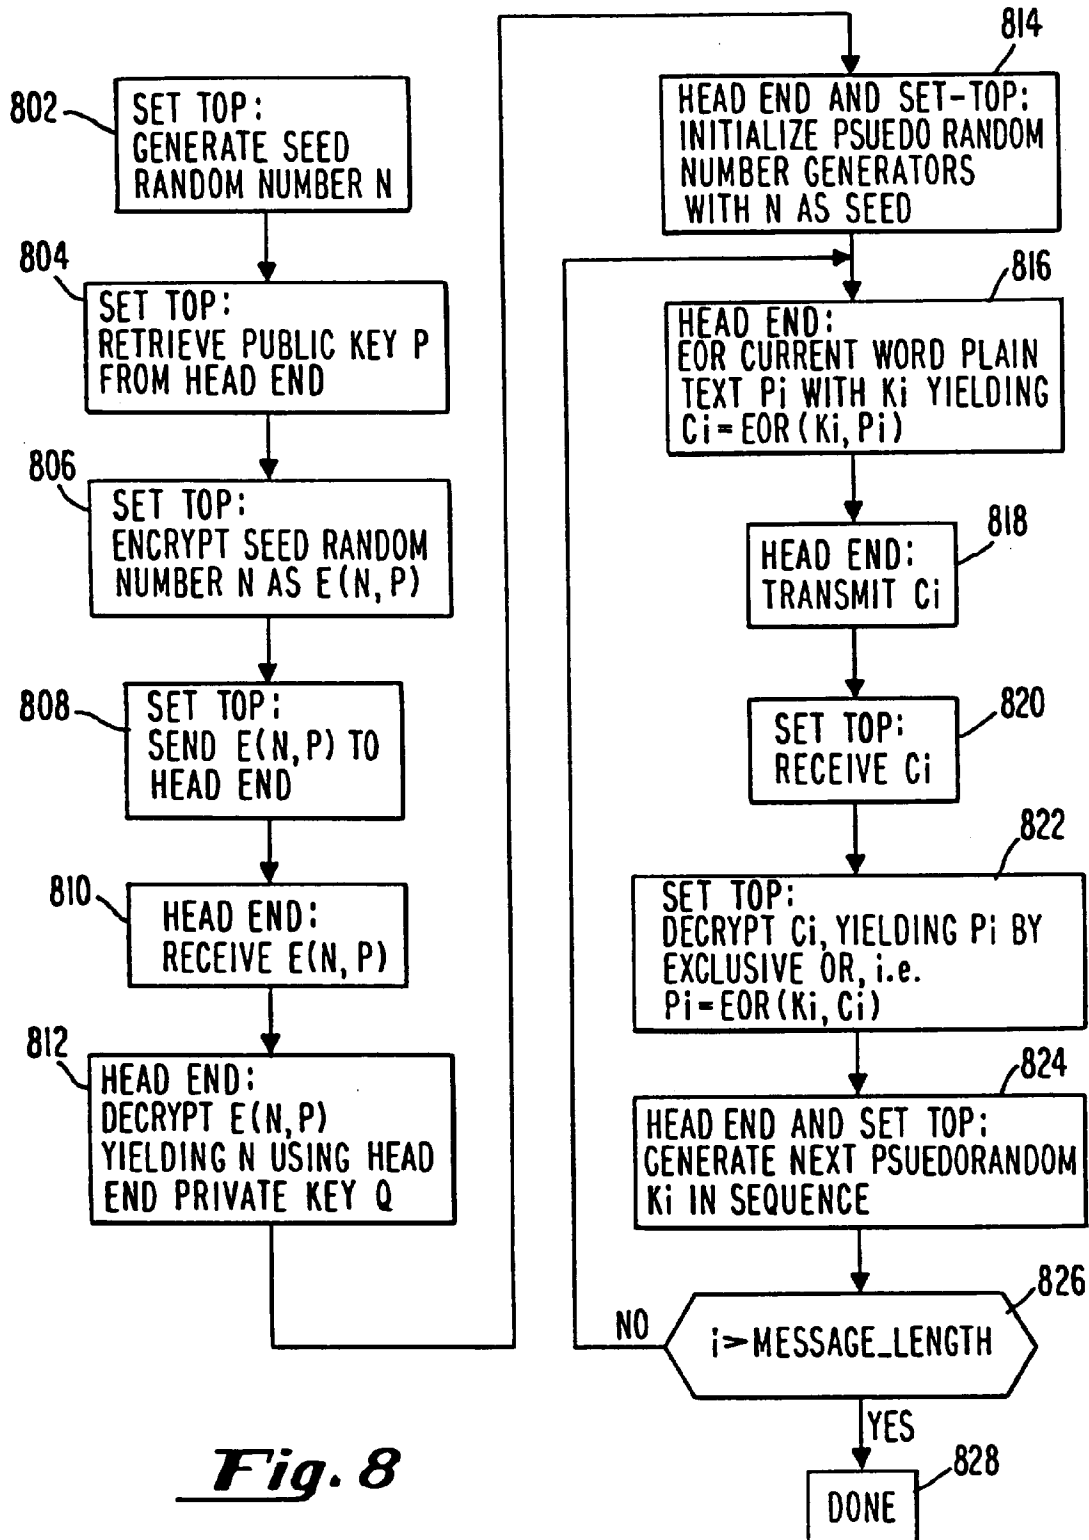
802
SET TOP:
GENERATE SEED
RANDOM NUMBER N

804
SET TOP:
RETRIEVE PUBLIC KEY P
FROM HEAD END

806
SET TOP:
ENCRYPT SEED RANDOM
NUMBER N AS E(N, P)

808
SET TOP:
SEND E(N,P) TO
HEAD END

810
HEAD END:
RECEIVE E(N, P)

812
HEAD END:
DECRYPT E(N,P)
YIELDING N USING HEAD
END PRIVATE KEY Q

814
HEAD END AND SET-TOP:
INITIALIZE PSUEDO RANDOM
NUMBER GENERATORS
WITH N AS SEED

816
HEAD END:
EOR CURRENT WORD PLAIN
TEXT Pi WITH Ki YIELDING
Ci = EOR (Ki, Pi)

818
HEAD END:
TRANSMIT Ci

820
SET TOP:
RECEIVE Ci

822
SET TOP:
DECRYPT Ci, YIELDING Pi BY
EXCLUSIVE OR, i.e.
Pi = EOR (Ki, Ci)

824
HEAD END AND SET TOP:
GENERATE NEXT PSUEDORANDOM
Ki IN SEQUENCE

826
NO
i>MESSAGE_LENGTH
YES

828
DONE

Fig. 8